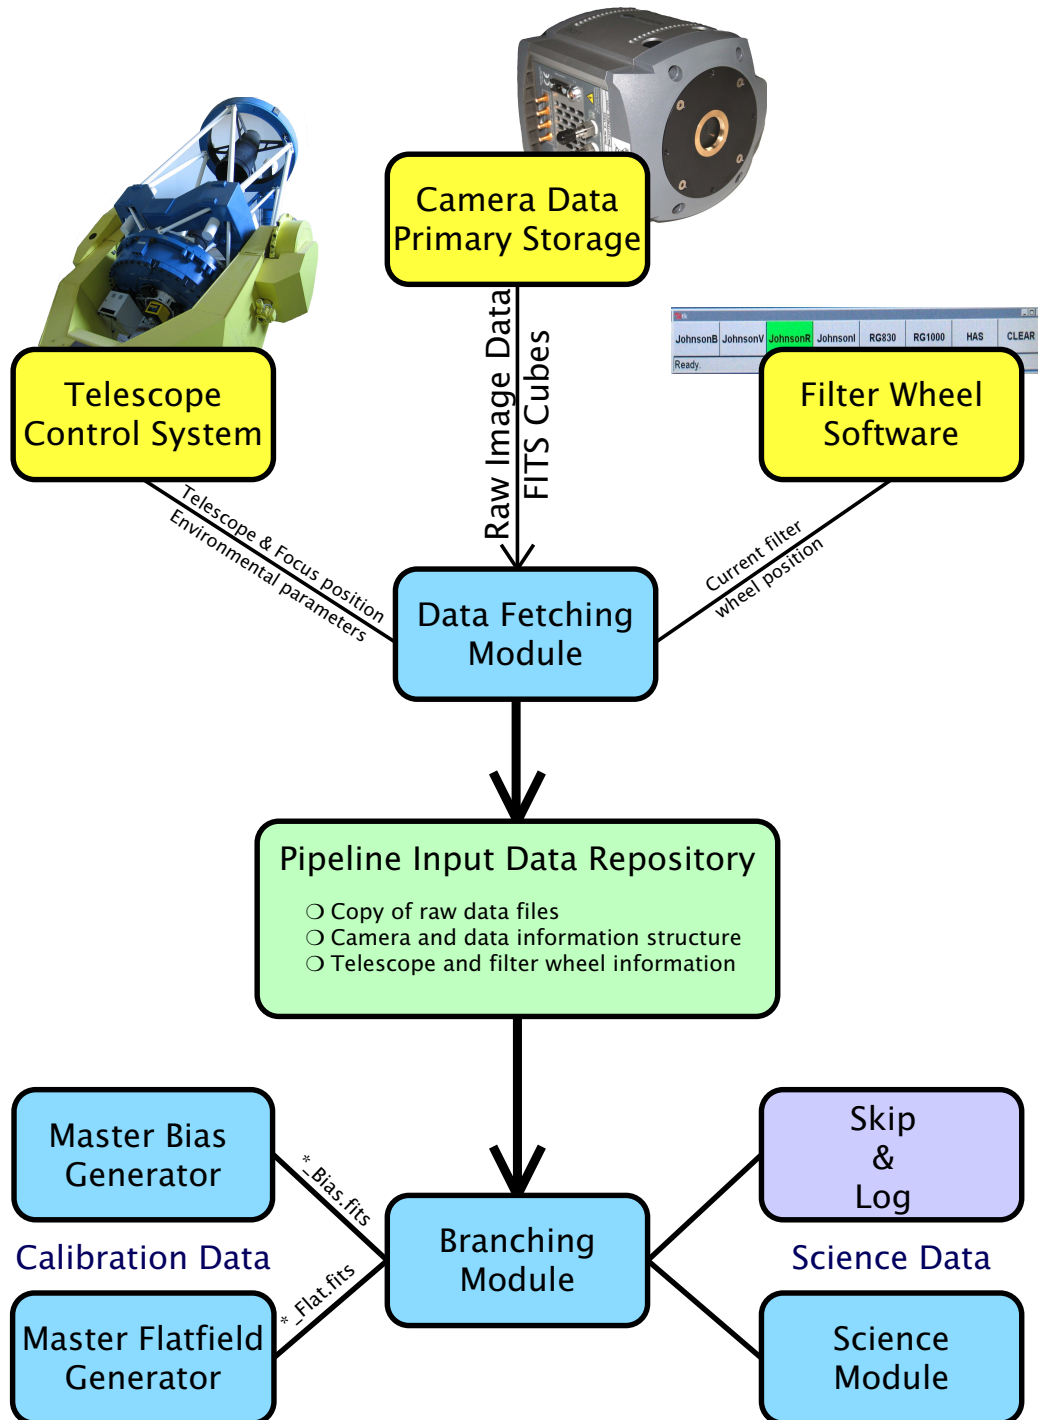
Camera Data Primary Storage

Telescope Control System

JohnsonB JohnsonV JohnsonR JohnsonI RG830 RG1000 HAS CLEAR
Ready.

Filter Wheel Software

Raw Image Data
FITS Cubes

Telescope & Focus position
Environmental parameters

Current filter wheel position

Data Fetching Module

Pipeline Input Data Repository

❍ Copy of raw data files
❍ Camera and data information structure
❍ Telescope and filter wheel information

Master Bias Generator

*_Bias.fits

Calibration Data

*_Flat.fits

Master Flatfield Generator

Branching Module

Skip & Log

Science Data

Science Module